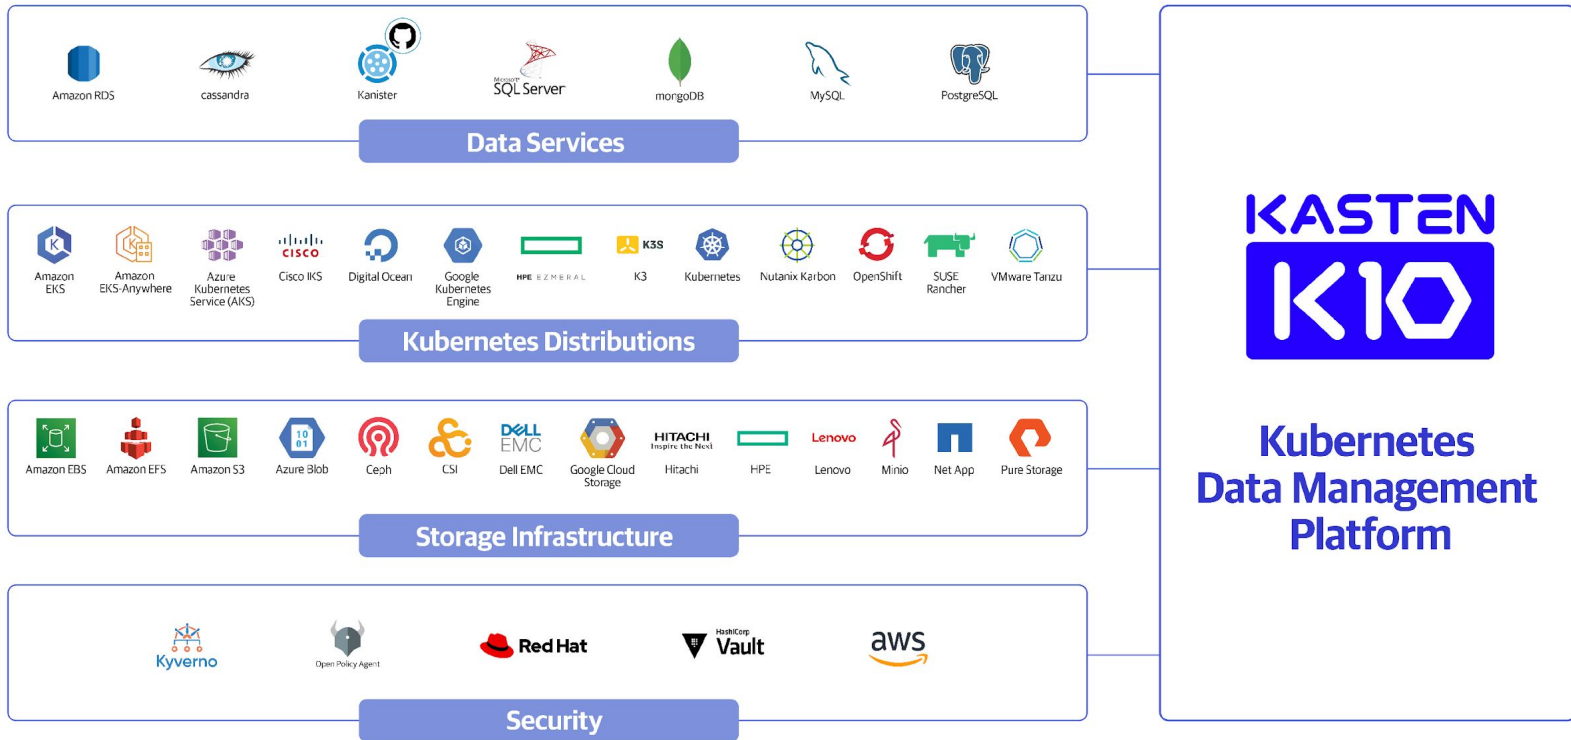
Amazon RDS
cassandra
Kanister
Microsoft SQL Server
mongoDB
MySQL
PostgreSQL

Data Services

Amazon EKS
Amazon EKS-Anywhere
Azure Kubernetes Service (AKS)
CISCO
Cisco IKS
Digital Ocean
Google Kubernetes Engine
HPE EZMERAL
K3S
K3
Kubernetes
Nutanix Karbon
OpenShift
SUSE Rancher
VMware Tanzu

Kubernetes Distributions

Amazon EBS
Amazon EFS
Amazon S3
Azure Blob
Ceph
CSI
DELL EMC
Dell EMC
Google Cloud Storage
HITACHI Inspire the Next
Hitachi
HPE
Lenovo
Lenovo
Minio
Net App
Pure Storage

Storage Infrastructure

Kyverno
Open Policy Agent
Red Hat
HashiCorp Vault
aws

Security

KASTEN
K10

Kubernetes Data Management Platform